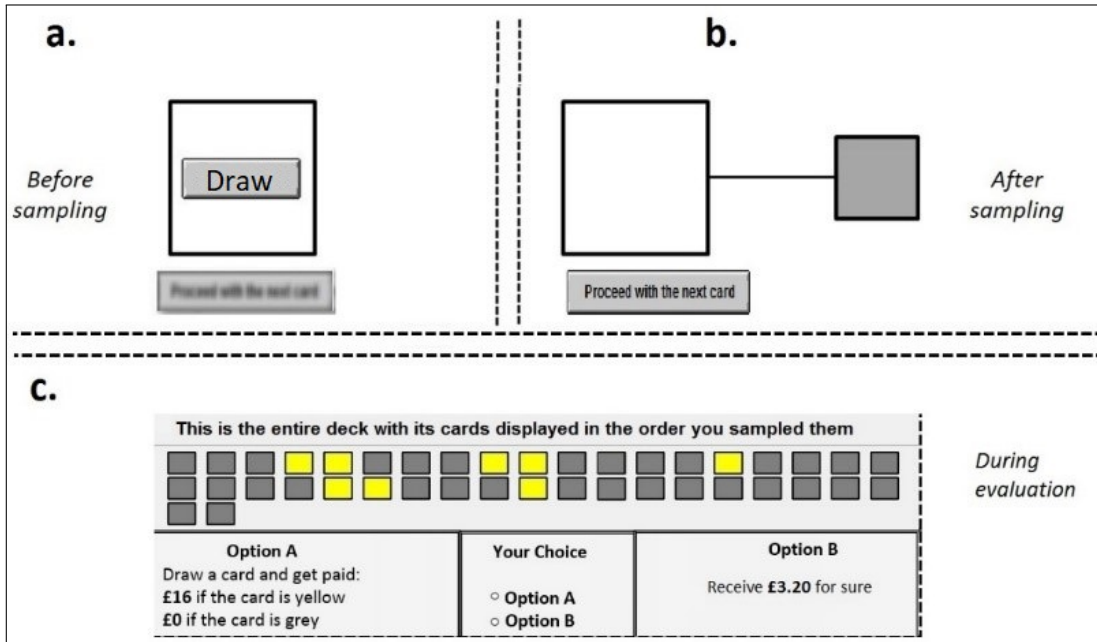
a.

Before sampling

Draw

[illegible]

b.

After sampling

Proceed with the next card

c.

This is the entire deck with its cards displayed in the order you sampled them

During evaluation

| Option A | Your Choice | Option B |
|---|---|---|
| Draw a card and get paid: **£16** if the card is yellow **£0** if the card is grey | ○ **Option A** ○ **Option B** | Receive **£3.20** for sure |